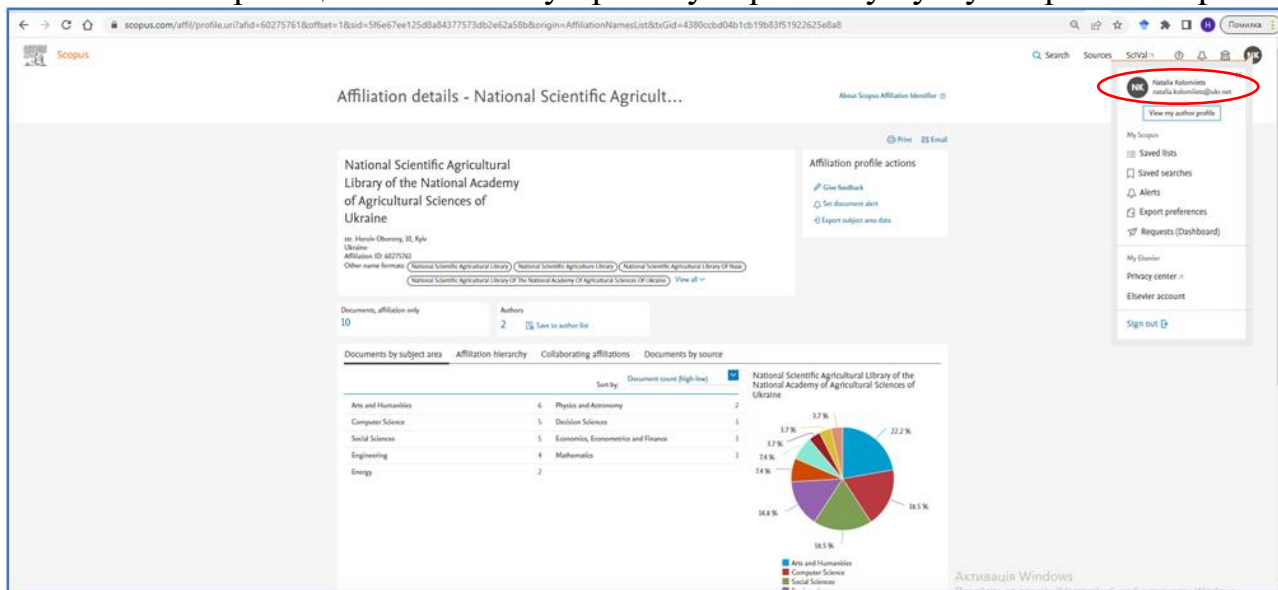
scopus.com/affil/profile.uri?afid=60275761&offset=1&sid=5f6e67ee125d8a84377573db2e62a58b&origin=AffiliationNamesList&txGid=4380ccbd04b1cb19b83f51922625e8a8

Помилка

Scopus

Search Sources SciVal

NK

Natalia Kolomiiets
natalia.kolomiiets@ukr.net

View my author profile

My Scopus

Saved lists

Saved searches

Alerts

Export preferences

Requests (Dashboard)

My Elsevier

Privacy center

Elsevier account

Sign out

Affiliation details - National Scientific Agricult...

About Scopus Affiliation Identifier

Print Email

National Scientific Agricultural Library of the National Academy of Agricultural Sciences of Ukraine

str. Heroiv Oborony, 10, Kyiv
Ukraine
Affiliation ID: 60275761
Other name formats: National Scientific Agricultural Library | National Scientific Agriculture Library | National Scientific Agricultural Library Of Naas | National Scientific Agricultural Library Of The National Academy Of Agricultural Sciences Of Ukraine | View all

Affiliation profile actions

Give feedback

Set document alert

Export subject area data

Documents, affiliation only
10

Authors
2 Save to author list

Documents by subject area | Affiliation hierarchy | Collaborating affiliations | Documents by source

Sort by: Document count (high-low)

| | | | |
|---|---|---|---|
| Arts and Humanities | 6 | Physics and Astronomy | 2 |
| Computer Science | 5 | Decision Sciences | 1 |
| Social Sciences | 5 | Economics, Econometrics and Finance | 1 |
| Engineering | 4 | Mathematics | 1 |
| Energy | 2 | | |

National Scientific Agricultural Library of the National Academy of Agricultural Sciences of Ukraine

3.7 %
3.7 %
3.7 %
7.4 %
7.4 %
22.2 %
18.5 %
14.8 %
18.5 %

Arts and Humanities
Computer Science
Social Sciences

Активація Windows